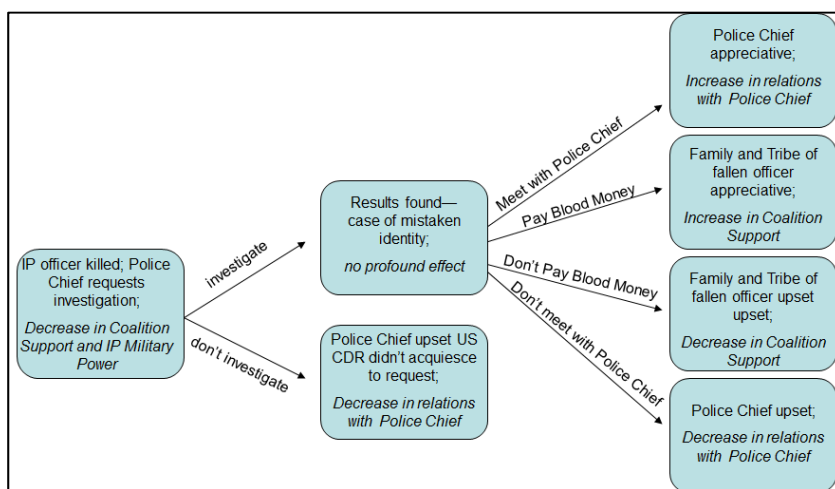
IP officer killed; Police Chief requests investigation;

Decrease in Coalition Support and IP Military Power

investigate

don't investigate

Results found—case of mistaken identity;

no profound effect

Police Chief upset US CDR didn't acquiesce to request;

Decrease in relations with Police Chief

Meet with Police Chief

Pay Blood Money

Don't Pay Blood Money

Don't meet with Police Chief

Police Chief appreciative;

Increase in relations with Police Chief

Family and Tribe of fallen officer appreciative;

Increase in Coalition Support

Family and Tribe of fallen officer upset upset;

Decrease in Coalition Support

Police Chief upset;

Decrease in relations with Police Chief